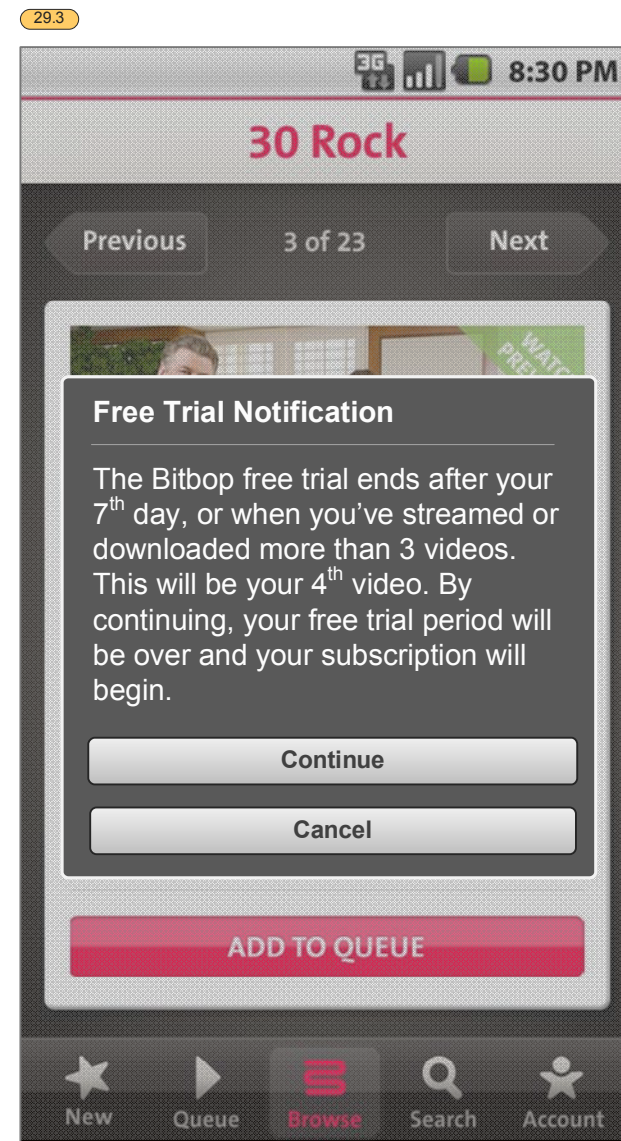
29.3

3G 8:30 PM

30 Rock

Previous

3 of 23

Next

WATC PRE

Free Trial Notification

The Bitbop free trial ends after your $7^{th}$ day, or when you've streamed or downloaded more than 3 videos. This will be your $4^{th}$ video. By continuing, your free trial period will be over and your subscription will begin.

Continue

Cancel

ADD TO QUEUE

New

Queue

Browse

Search

Account